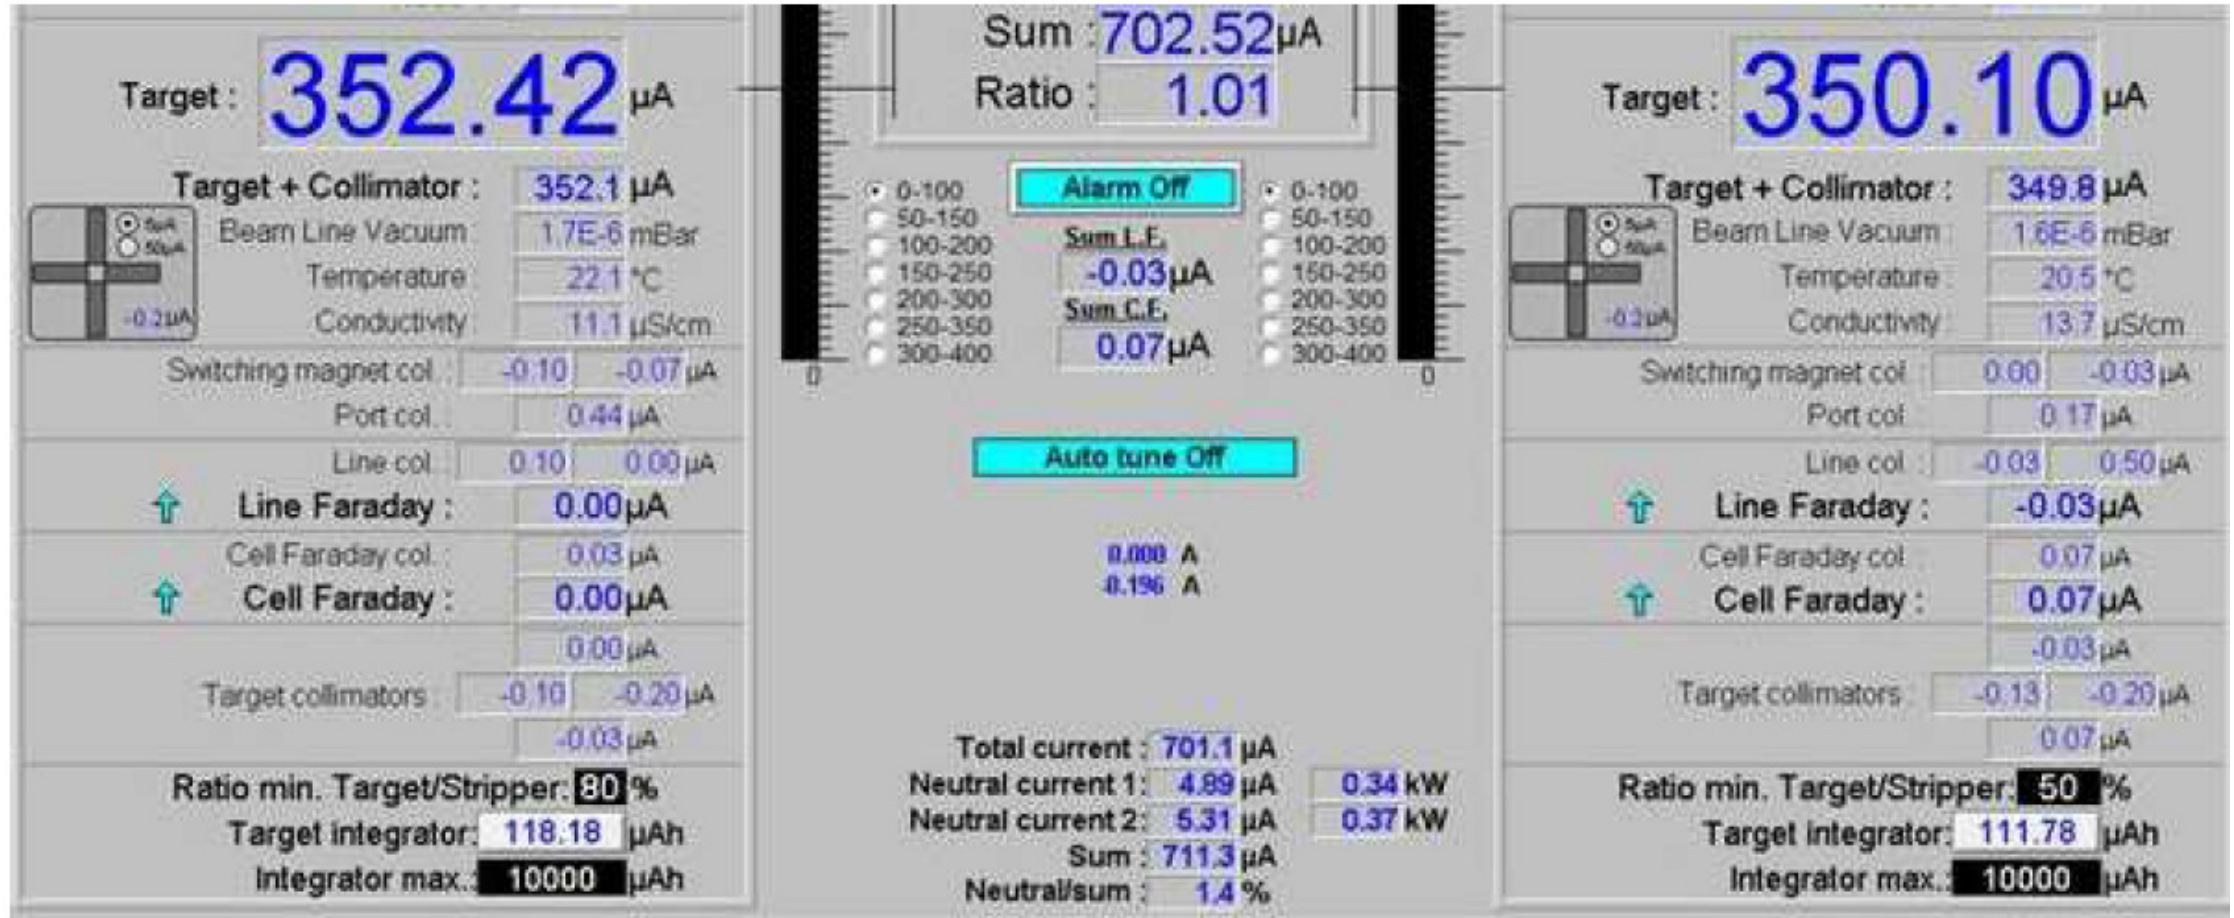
Target : 352.42 µA

Target + Collimator : 352.1 µA

5µA
50µA
-0.2µA

Beam Line Vacuum 1.7E-6 mBar
Temperature 22.1 °C
Conductivity 11.1 µS/cm

Switching magnet col -0.10 -0.07 µA
Port col 0.44 µA
Line col 0.10 0.00 µA
Line Faraday : 0.00 µA
Cell Faraday col 0.03 µA
Cell Faraday : 0.00 µA
0.00 µA
Target collimators -0.10 -0.20 µA
-0.03 µA

Ratio min. Target/Stripper: 80 %
Target integrator: 118.18 µAh
Integrator max.: 10000 µAh

Sum : 702.52 µA
Ratio : 1.01

0-100
50-150
100-200
150-250
200-300
250-350
300-400

Alarm Off

Sum L.F.
-0.03 µA
Sum C.F.
0.07 µA

0-100
50-150
100-200
150-250
200-300
250-350
300-400

0
0

Auto tune Off

0.000 A
-0.196 A

Total current : 701.1 µA
Neutral current 1: 4.89 µA 0.34 kW
Neutral current 2: 5.31 µA 0.37 kW
Sum : 711.3 µA
Neutral/sum : 1.4 %

Target : 350.10 µA

Target + Collimator : 349.8 µA

5µA
50µA
-0.2µA

Beam Line Vacuum 1.6E-6 mBar
Temperature 20.5 °C
Conductivity 13.7 µS/cm

Switching magnet col 0.00 -0.03 µA
Port col 0.17 µA
Line col -0.03 0.50 µA
Line Faraday : -0.03 µA
Cell Faraday col 0.07 µA
Cell Faraday : 0.07 µA
-0.03 µA
Target collimators -0.13 -0.20 µA
0.07 µA

Ratio min. Target/Stripper: 50 %
Target integrator: 111.78 µAh
Integrator max.: 10000 µAh